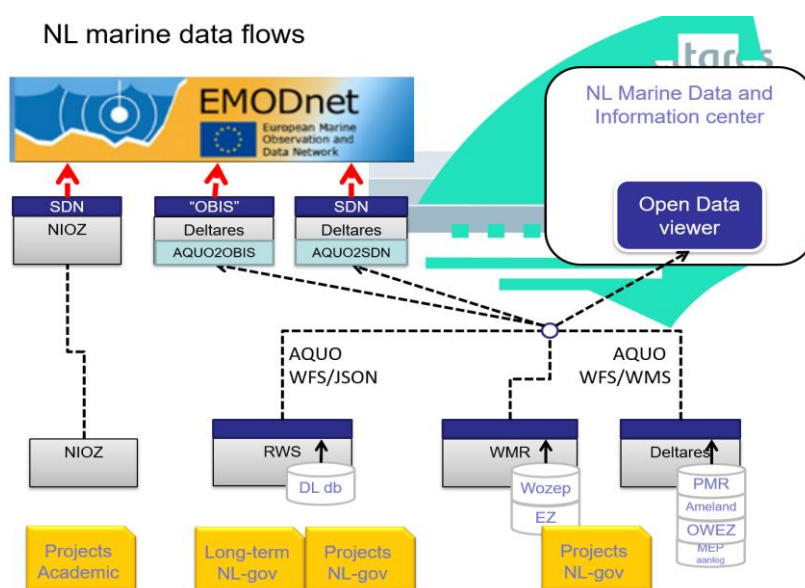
NL marine data flows

EMODnet
European Marine Observation and Data Network

NL Marine Data and Information center

Open Data viewer

SDN
NIOZ

"OBIS"
Deltares
AQUO2OBIS

SDN
Deltares
AQUO2SDN

AQUO
WFS/JSON

AQUO
WFS/WMS

NIOZ

RWS
DL db

WMR
Wozep
EZ

Deltares
PMR
Ameland
OWEZ
MEP aanleg

Projects Academic

Long-term NL-gov

Projects NL-gov

Projects NL-gov